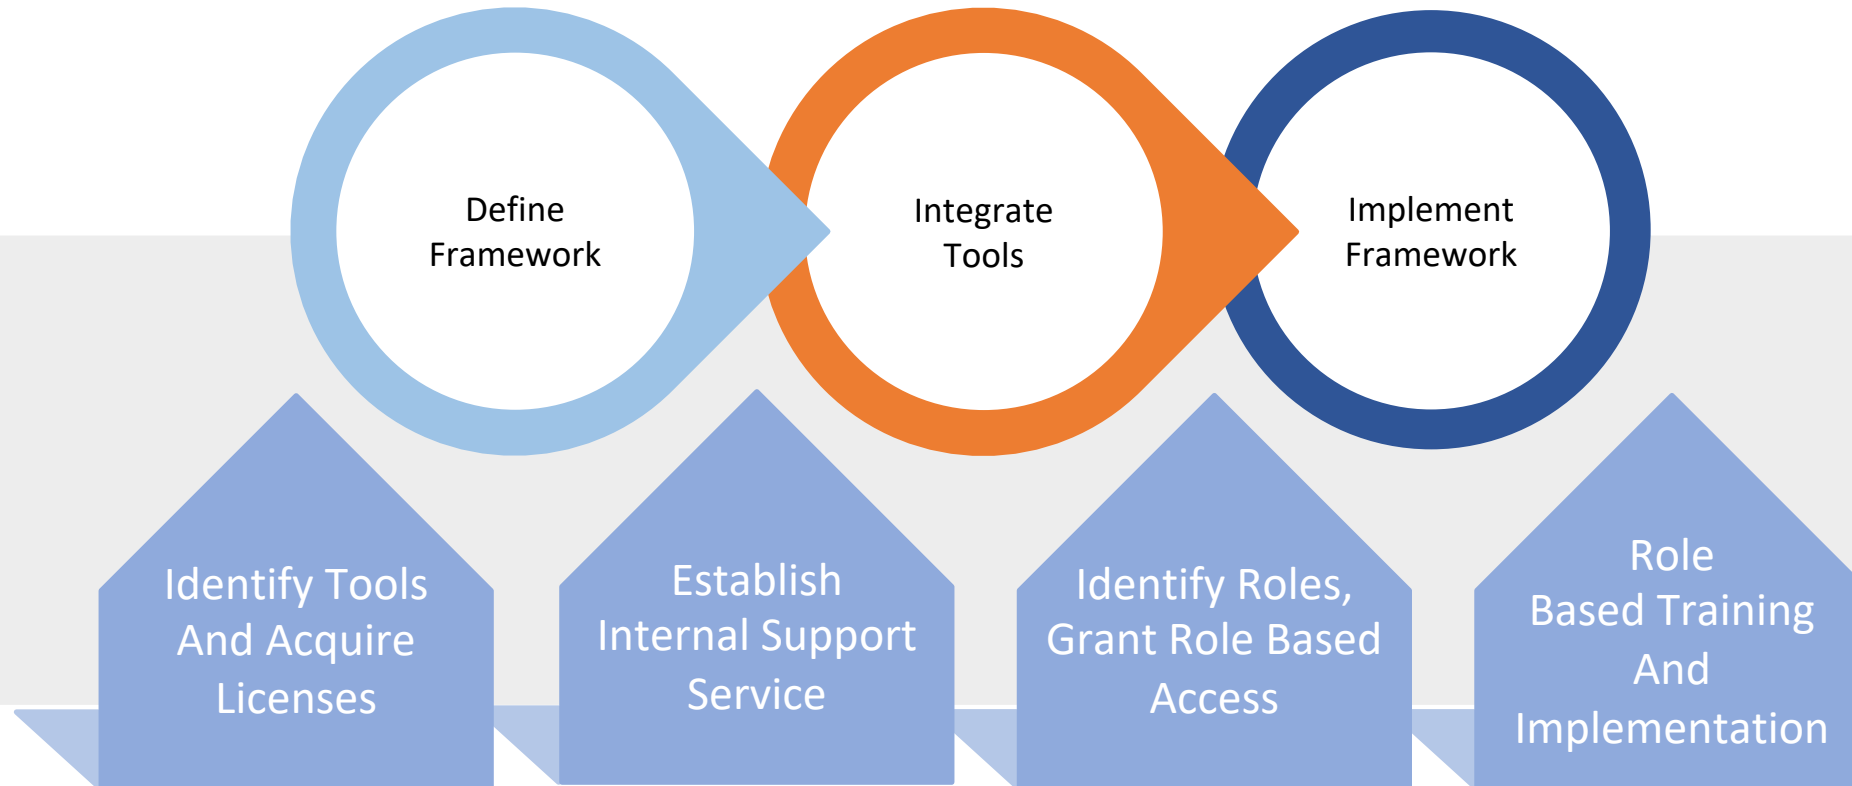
Define Framework

Integrate Tools

Implement Framework

Identify Tools And Acquire Licenses

Establish Internal Support Service

Identify Roles, Grant Role Based Access

Role Based Training And Implementation